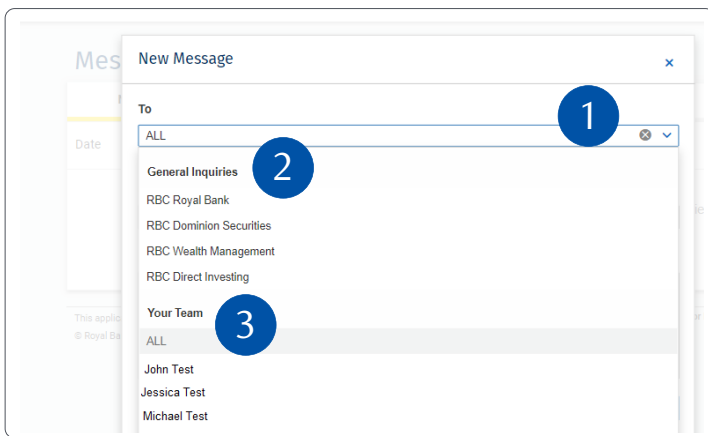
Mes
Date
This applic
© Royal Ba

New Message
×
To
ALL
1
2
General Inquiries
RBC Royal Bank
RBC Dominion Securities
RBC Wealth Management
RBC Direct Investing
Your Team
3
ALL
John Test
Jessica Test
Michael Test